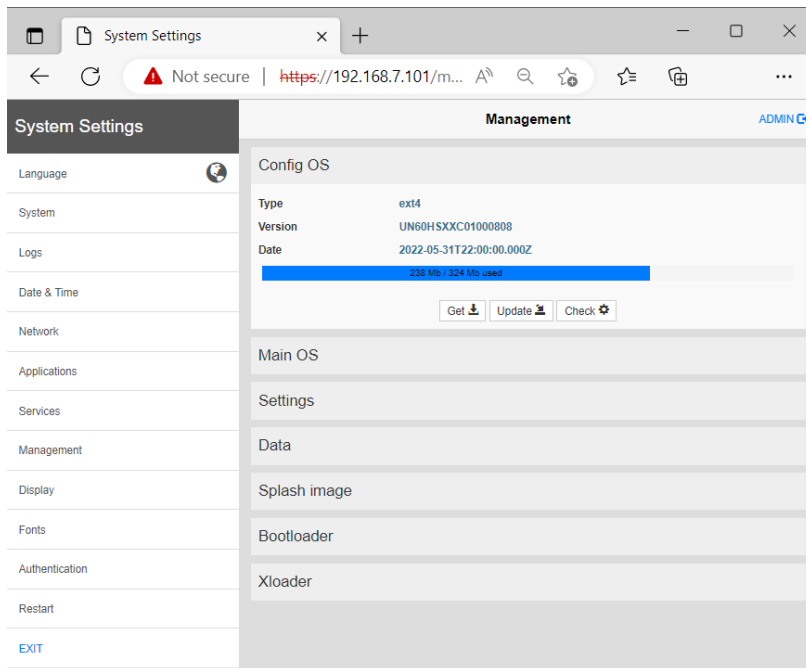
System Settings

Not secure | https://192.168.7.101/m...

System Settings

Language

System

Logs

Date & Time

Network

Applications

Services

Management

Display

Fonts

Authentication

Restart

EXIT

Management

ADMIN

Config OS

| | |
|---|---|
| Type | ext4 |
| Version | UN60HSXXC01000808 |
| Date | 2022-05-31T22:00:00.000Z |

238 Mb / 324 Mb used

Get Update Check

Main OS

Settings

Data

Splash image

Bootloader

Xloader